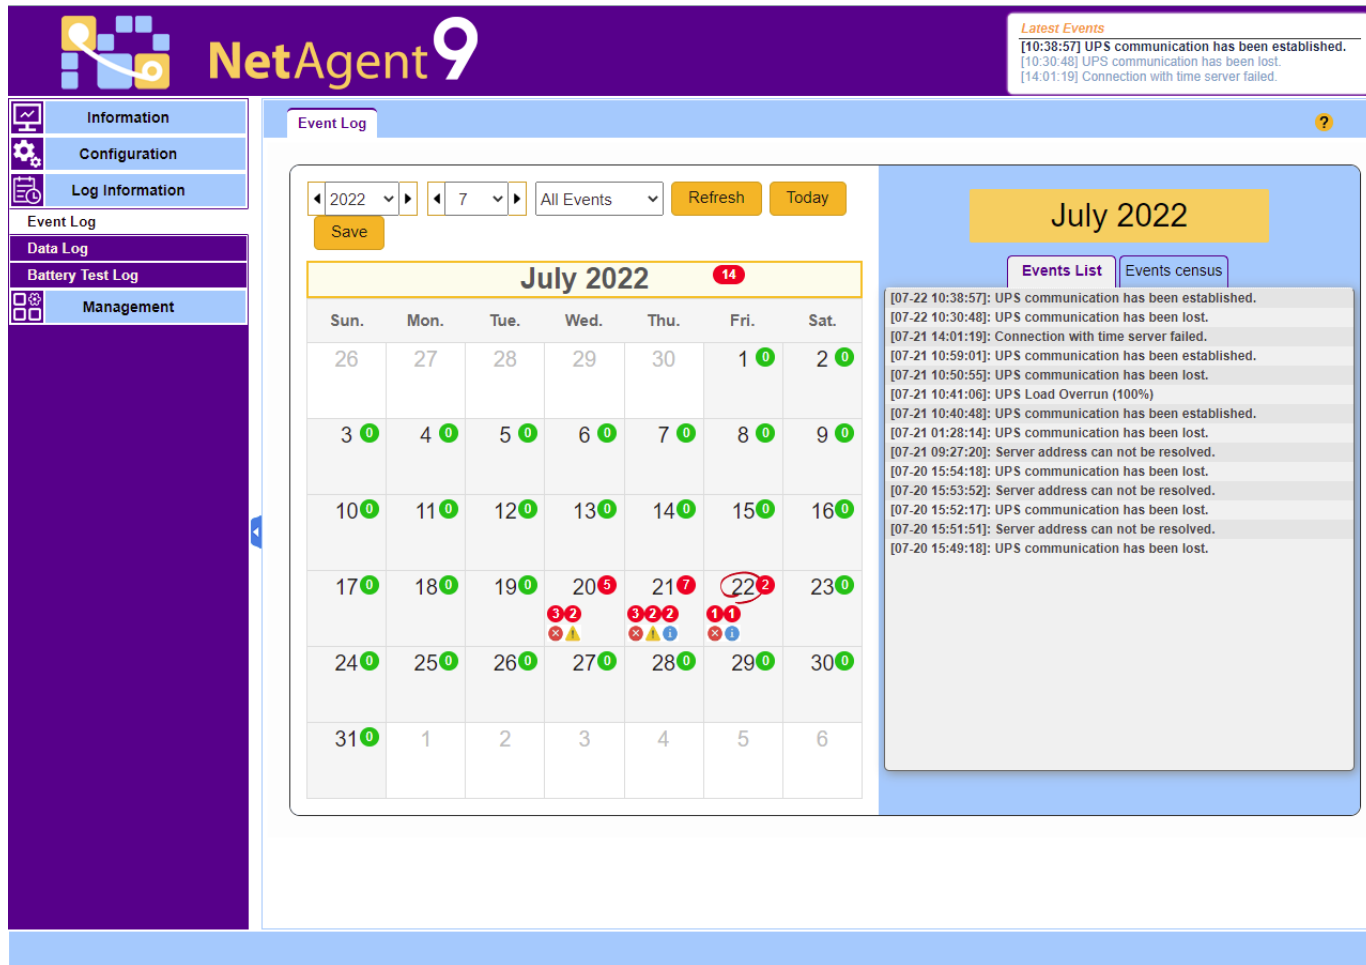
NetAgent9

Latest Events
[10:38:57] UPS communication has been established.
[10:30:48] UPS communication has been lost.
[14:01:19] Connection with time server failed.

Information
Configuration
Log Information
Event Log
Data Log
Battery Test Log
Management

Event Log

?

2022 7 All Events Refresh Today
Save

July 2022 14

| Sun. | Mon. | Tue. | Wed. | Thu. | Fri. | Sat. |
|---|---|---|---|---|---|---|
| 26 | 27 | 28 | 29 | 30 | 1 0 | 2 0 |
| 3 0 | 4 0 | 5 0 | 6 0 | 7 0 | 8 0 | 9 0 |
| 10 0 | 11 0 | 12 0 | 13 0 | 14 0 | 15 0 | 16 0 |
| 17 0 | 18 0 | 19 0 | 20 5 3 2 | 21 7 3 2 2 | 22 2 1 1 | 23 0 |
| 24 0 | 25 0 | 26 0 | 27 0 | 28 0 | 29 0 | 30 0 |
| 31 0 | 1 | 2 | 3 | 4 | 5 | 6 |

July 2022

Events List | Events census

[07-22 10:38:57]: UPS communication has been established.
[07-22 10:30:48]: UPS communication has been lost.
[07-21 14:01:19]: Connection with time server failed.
[07-21 10:59:01]: UPS communication has been established.
[07-21 10:50:55]: UPS communication has been lost.
[07-21 10:41:06]: UPS Load Overrun (100%)
[07-21 10:40:48]: UPS communication has been established.
[07-21 01:28:14]: UPS communication has been lost.
[07-21 09:27:20]: Server address can not be resolved.
[07-20 15:54:18]: UPS communication has been lost.
[07-20 15:53:52]: Server address can not be resolved.
[07-20 15:52:17]: UPS communication has been lost.
[07-20 15:51:51]: Server address can not be resolved.
[07-20 15:49:18]: UPS communication has been lost.